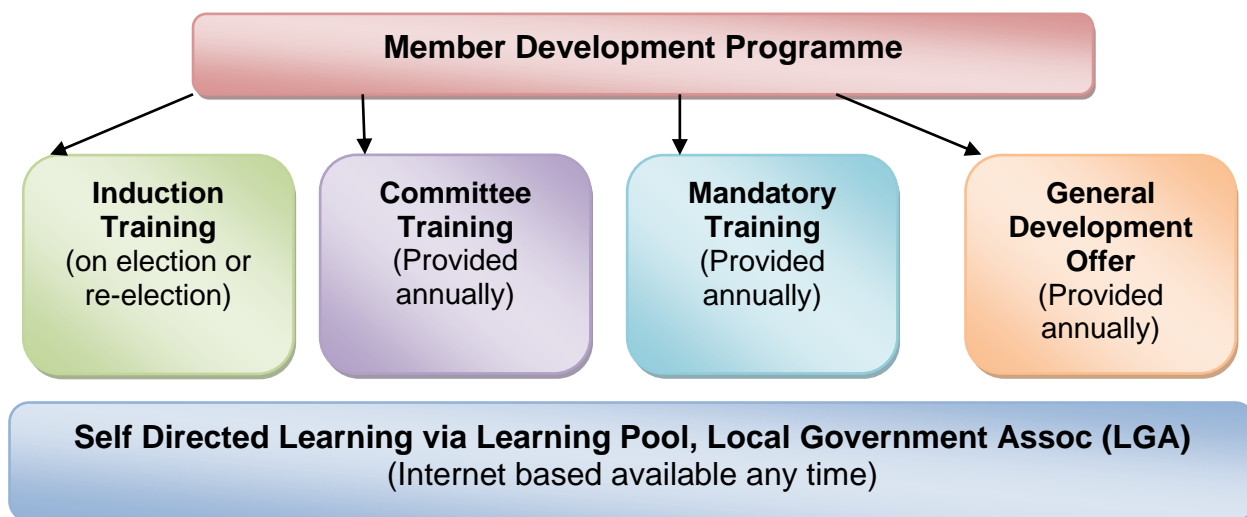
Member Development Programme

Induction Training (on election or re-election)

Committee Training (Provided annually)

Mandatory Training (Provided annually)

General Development Offer (Provided annually)

Self Directed Learning via Learning Pool, Local Government Assoc (LGA) (Internet based available any time)